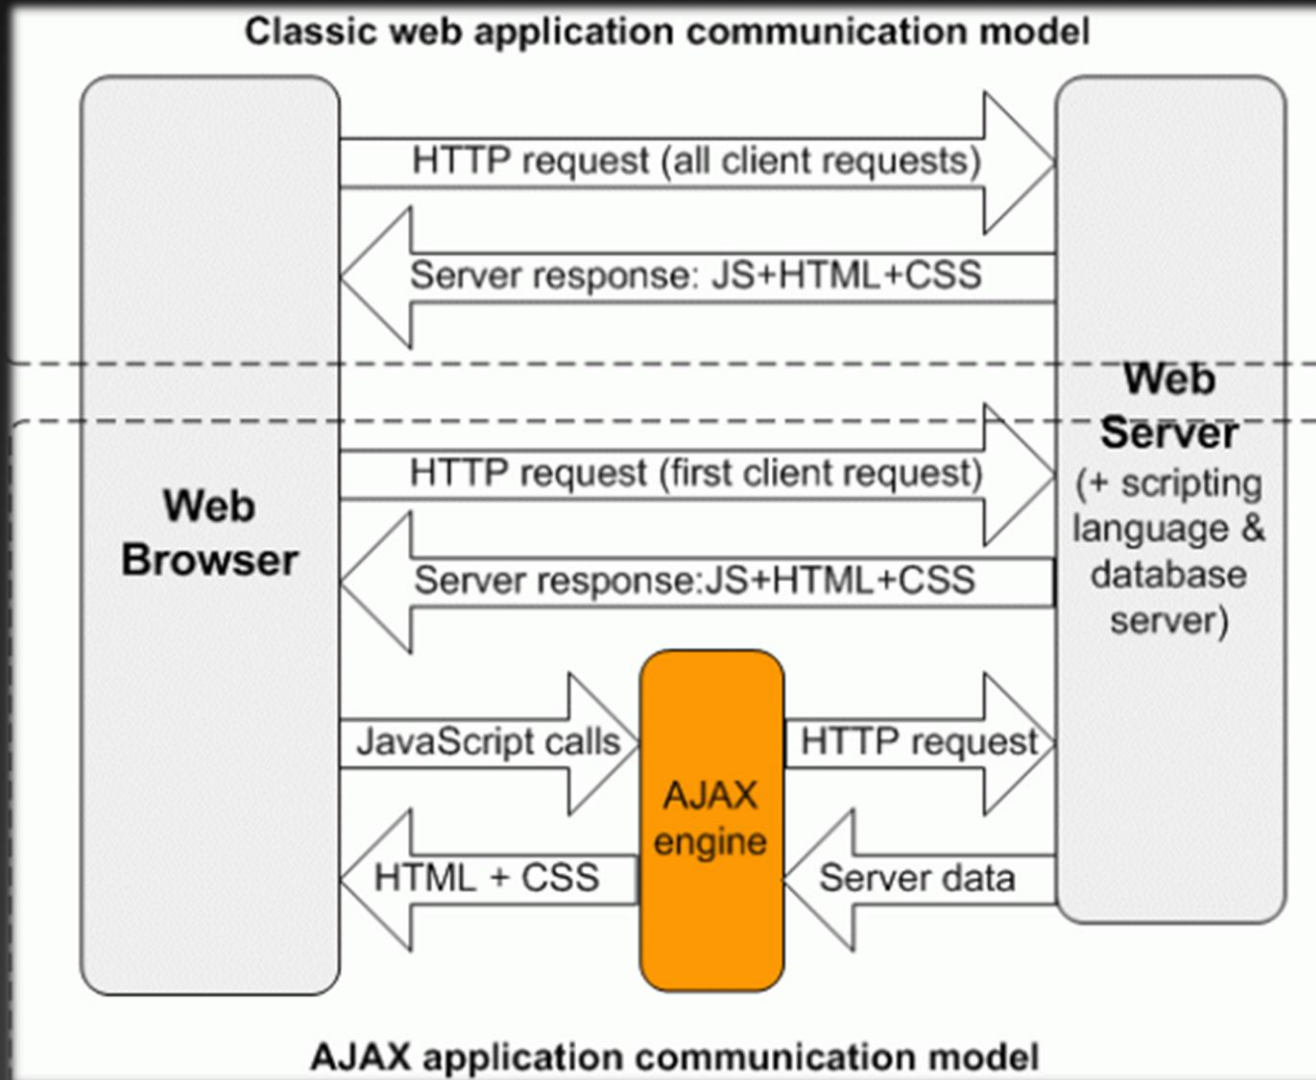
Classic web application communication model

HTTP request (all client requests)

Server response: JS+HTML+CSS

Web Browser

Web Server (+ scripting language & database server)

HTTP request (first client request)

Server response:JS+HTML+CSS

JavaScript calls

AJAX engine

HTTP request

HTML + CSS

Server data

AJAX application communication model